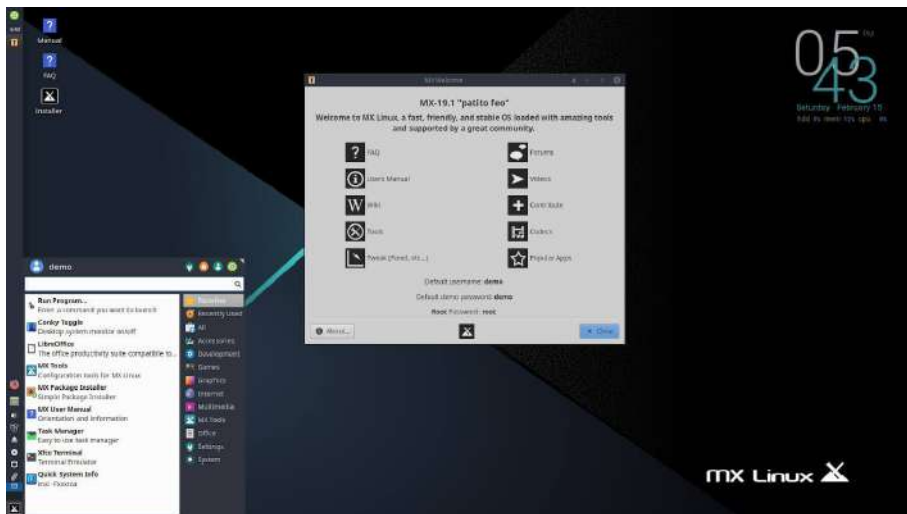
Manual

FAQ

Installer

05
43
PM

Saturday February 15

MX Welcome

MX-19.1 "patito feo"

Welcome to MX Linux, a fast, friendly, and stable OS loaded with amazing tools and supported by a great community.

FAQ

Forums

Users Manual

Videos

Wiki

Contribute

Tools

Codecs

Tweak (Panel, etc...)

Popular Apps

Default username: demo

Default demo password: demo

Root Password: root

About...

Close

demo

Run Program...
Enter a command you want to launch

Conky Toggle
Desktop system monitor on/off

LibreOffice
The office productivity suite compatible to...

MX Tools
Configuration tools for MX Linux

MX Package Installer
Simple Package Installer

MX User Manual
Orientation and Information

Task Manager
Easy to use task manager

Xfce Terminal
Terminal Emulator

Quick System Info
inxi -Fxxxrza

Favorites

Recently Used

All

Accessories

Development

Games

Graphics

Internet

Multimedia

MX Tools

Office

Settings

System

mx Linux